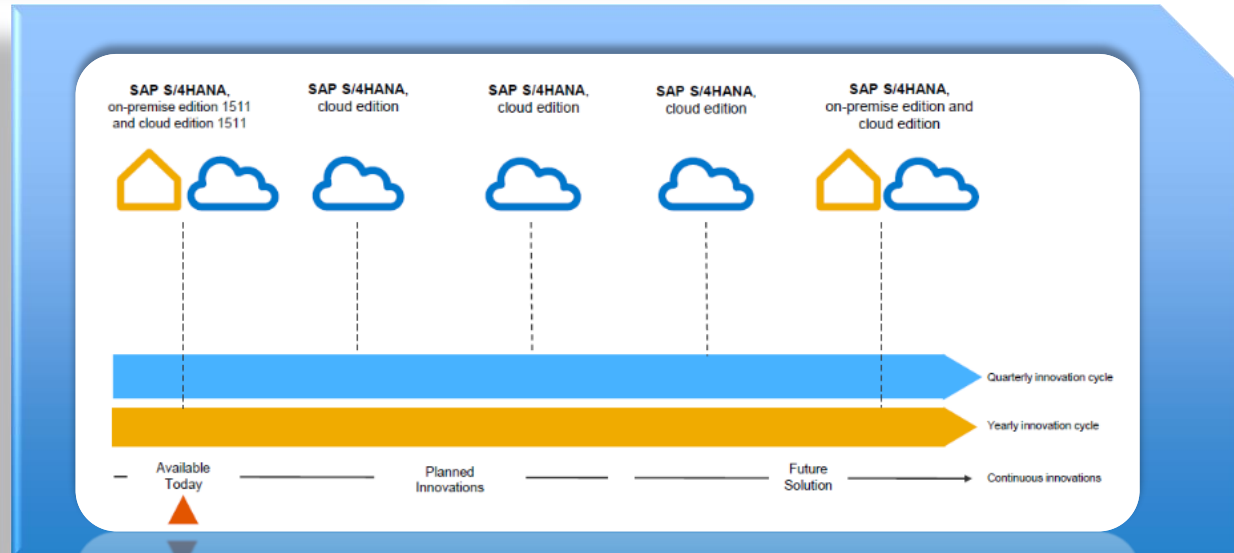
SAP S/4HANA, on-premise edition 1511 and cloud edition 1511

SAP S/4HANA, cloud edition

SAP S/4HANA, cloud edition

SAP S/4HANA, cloud edition

SAP S/4HANA, on-premise edition and cloud edition

Quarterly innovation cycle

Yearly innovation cycle

Available Today

Planned Innovations

Future Solution

Continuous innovations